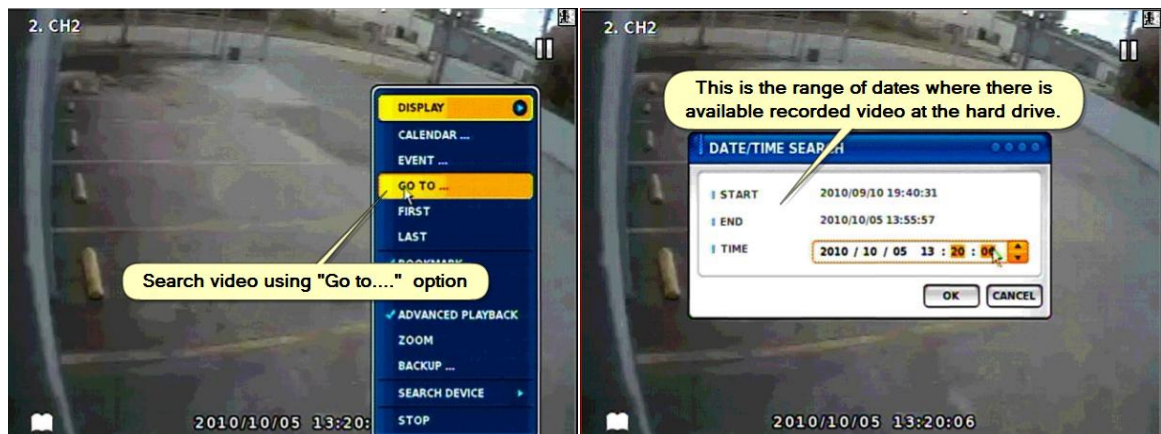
2. CH2

DISPLAY
CALENDAR ...
EVENT ...
GO TO ...
FIRST
LAST
BOOKMARK
Search video using "Go to...." option
✓ADVANCED PLAYBACK
ZOOM
BACKUP ...
SEARCH DEVICE
STOP

2010/10/05 13:20:

2. CH2

This is the range of dates where there is available recorded video at the hard drive.

DATE/TIME SEA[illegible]H
START 2010/09/10 19:40:31
END 2010/10/05 13:55:57
TIME 2010 / 10 / 05 13 : 20 : 0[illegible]
OK CANCEL

2010/10/05 13:20:06